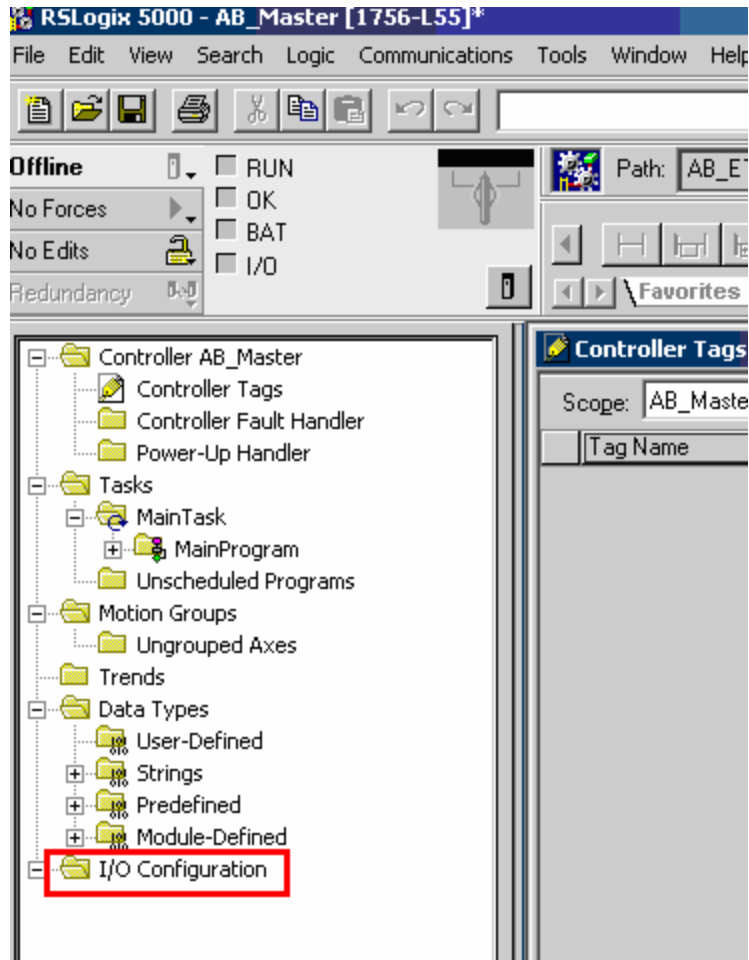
RSLogix 5000 - AB_Master [1756-L55]*

File Edit View Search Logic Communications Tools Window Help

Offline
No Forces
No Edits
Redundancy

RUN
OK
BAT
I/O

Path: AB_ET

Favorites

Controller AB_Master
Controller Tags
Controller Fault Handler
Power-Up Handler
Tasks
MainTask
MainProgram
Unscheduled Programs
Motion Groups
Ungrouped Axes
Trends
Data Types
User-Defined
Strings
Predefined
Module-Defined
I/O Configuration

Controller Tags
Scope: AB_Maste
Tag Name